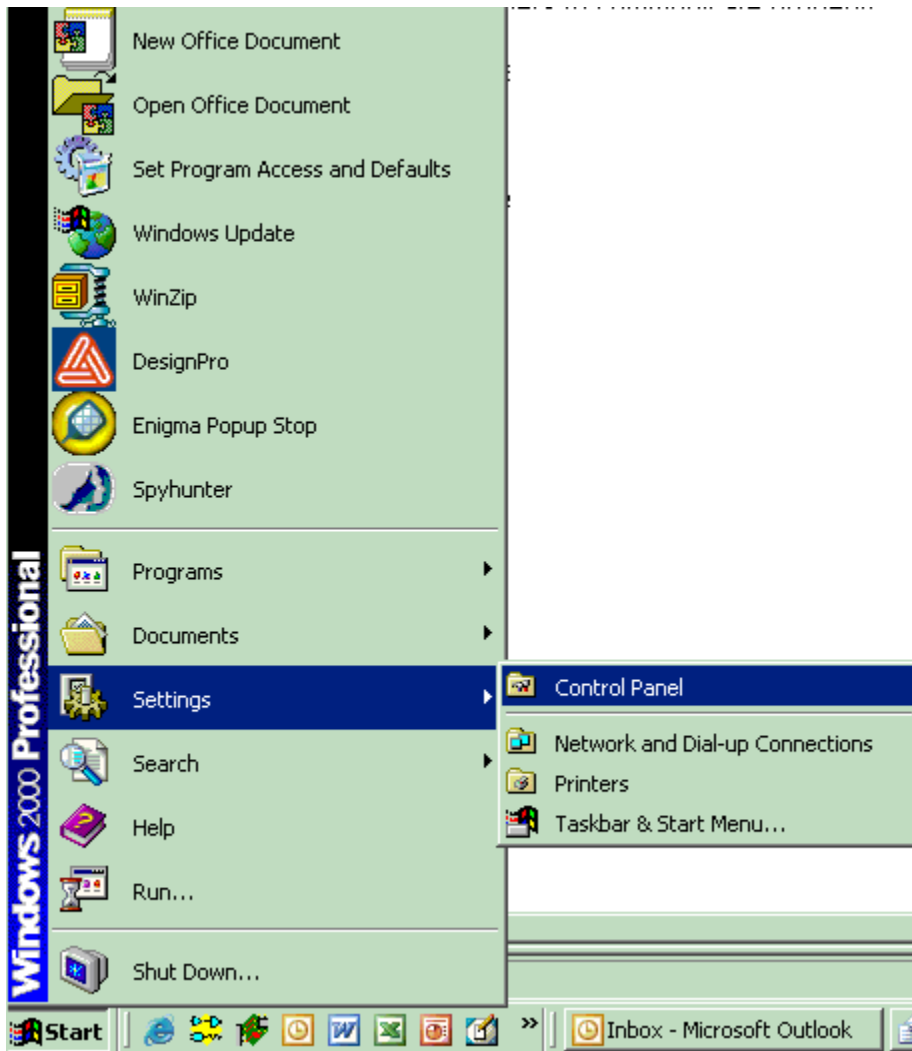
New Office Document
Open Office Document
Set Program Access and Defaults
Windows Update
WinZip
DesignPro
Enigma Popup Stop
Spyhunter
Programs
Documents
Settings
Search
Help
Run...
Shut Down...

Control Panel
Network and Dial-up Connections
Printers
Taskbar & Start Menu...

Windows 2000 Professional

Start
Inbox - Microsoft Outlook